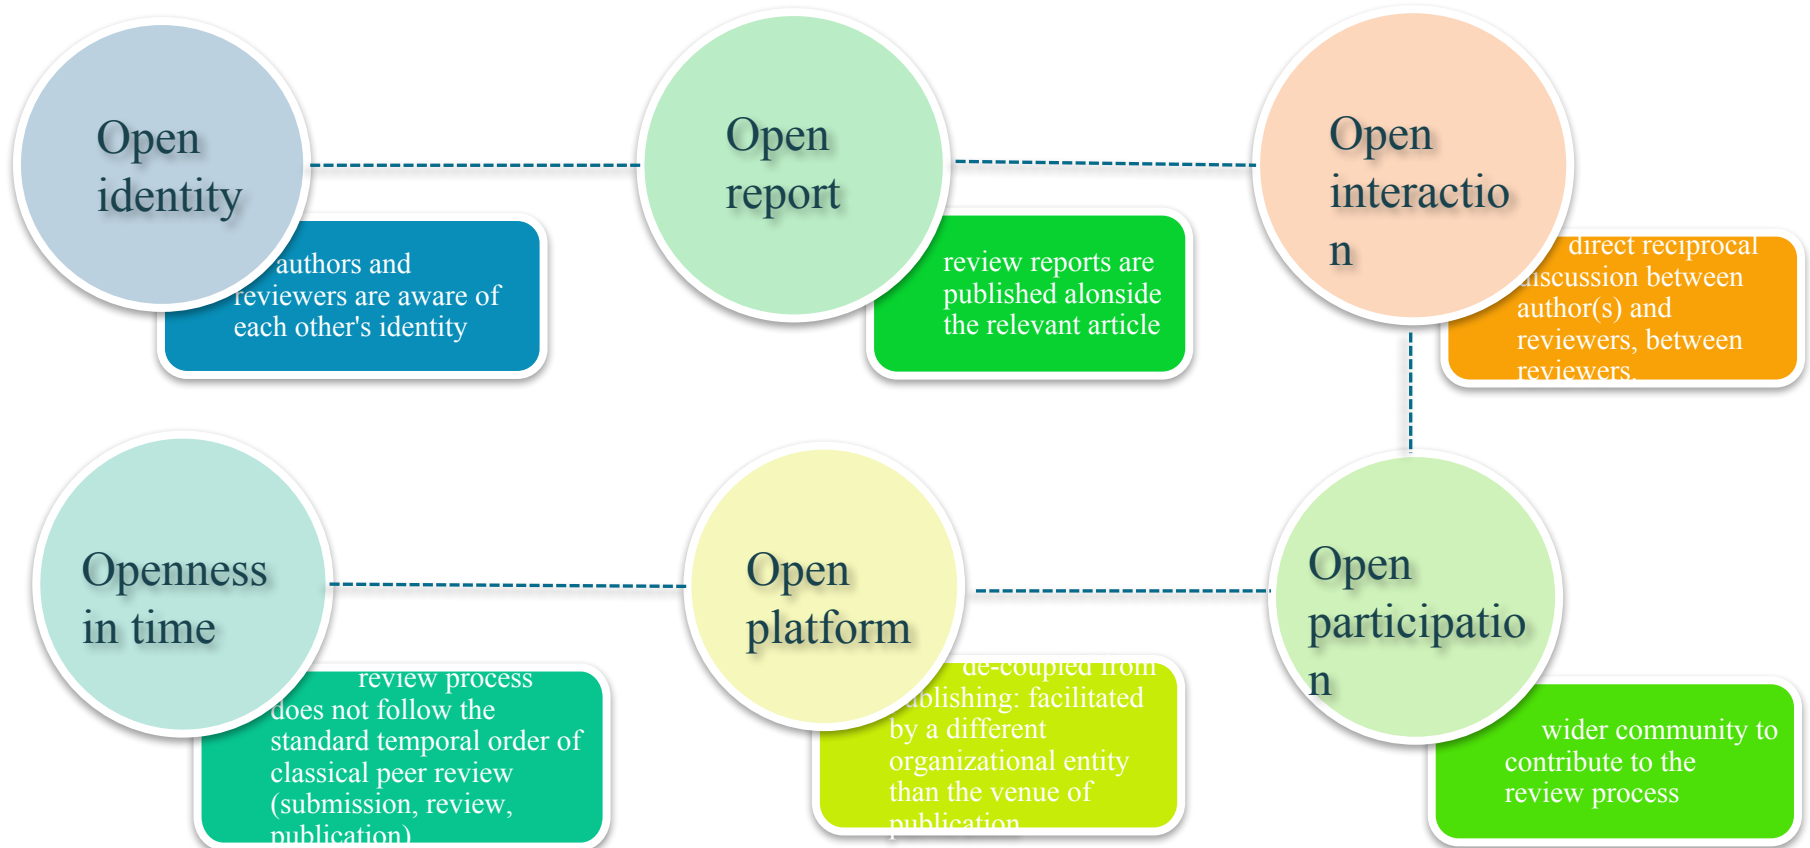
Open identity

authors and reviewers are aware of each other's identity

Open report

review reports are published alonside the relevant article

Open interactio n

direct reciprocal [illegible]iscussion between author(s) and reviewers, between reviewers

Openness in time

review process does not follow the standard temporal order of classical peer review (submission, review, publication)

Open platform

de-coupled from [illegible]ublishing: facilitated by a different organizational entity than the venue of publication

Open participatio n

wider community to contribute to the review process